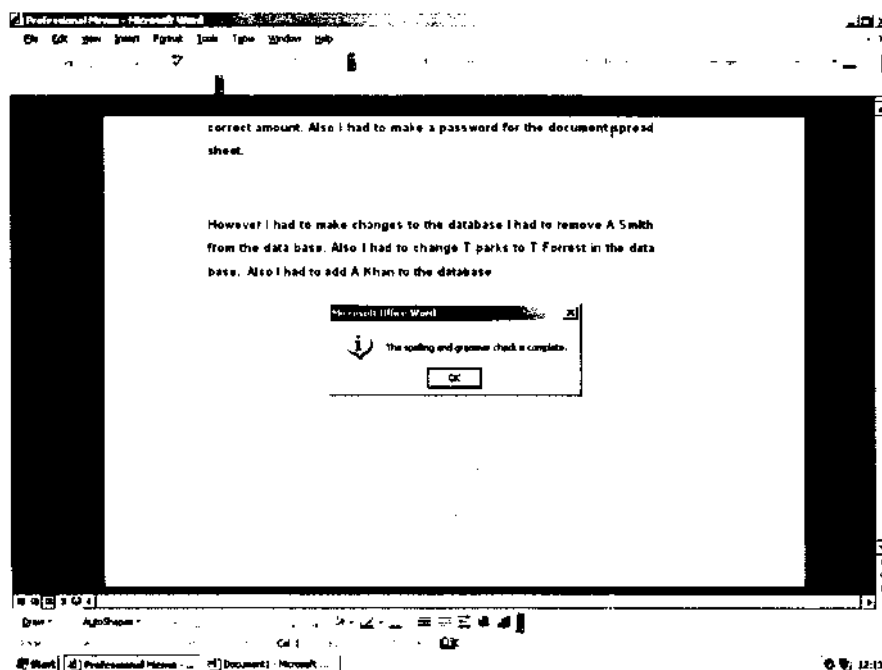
Professional Memo - Microsoft Word

File Edit View Insert Format Tools Table Window Help

correct amount. Also I had to make a password for the document spread sheet.

However I had to make changes to the database I had to remove A Smith from the data base. Also I had to change T parks to T Forrest in the data base. Also I had to add A Khan to the database

Microsoft Office Word

The spelling and grammar check is complete.

OK

Draw AutoShapes

Col 1

Start Professional Memo - ... Document1 - Microsoft ...

12:11